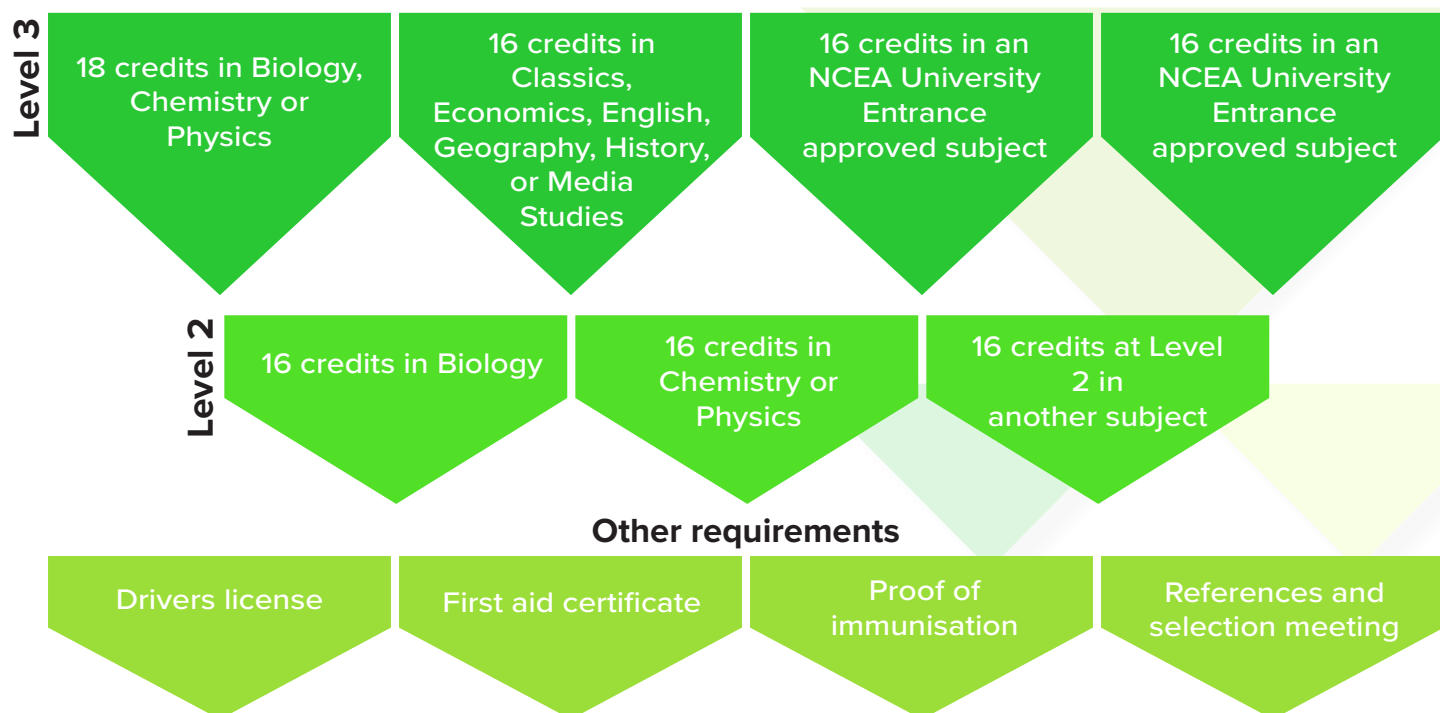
Level 3

18 credits in Biology, Chemistry or Physics

16 credits in Classics, Economics, English, Geography, History, or Media Studies

16 credits in an NCEA University Entrance approved subject

16 credits in an NCEA University Entrance approved subject

Level 2

16 credits in Biology

16 credits in Chemistry or Physics

16 credits at Level 2 in another subject

Other requirements

Drivers license

First aid certificate

Proof of immunisation

References and selection meeting